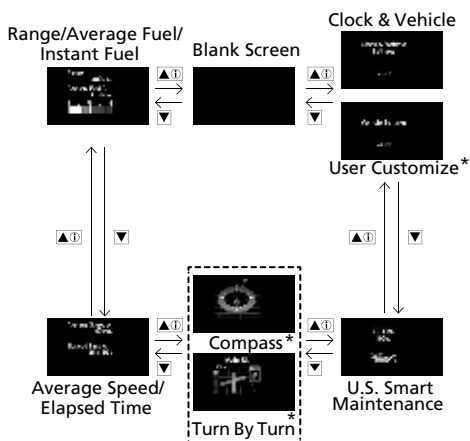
Range/Average Fuel/ Instant Fuel

Blank Screen

Clock & Vehicle

User Customize*

Average Speed/ Elapsed Time

Compass*

Turn By Turn*

U.S. Smart Maintenance

▲ⓘ

▼

▲ⓘ

▼

▲ⓘ

▼

▲ⓘ

▼

▲ⓘ

▼

▲ⓘ

▼